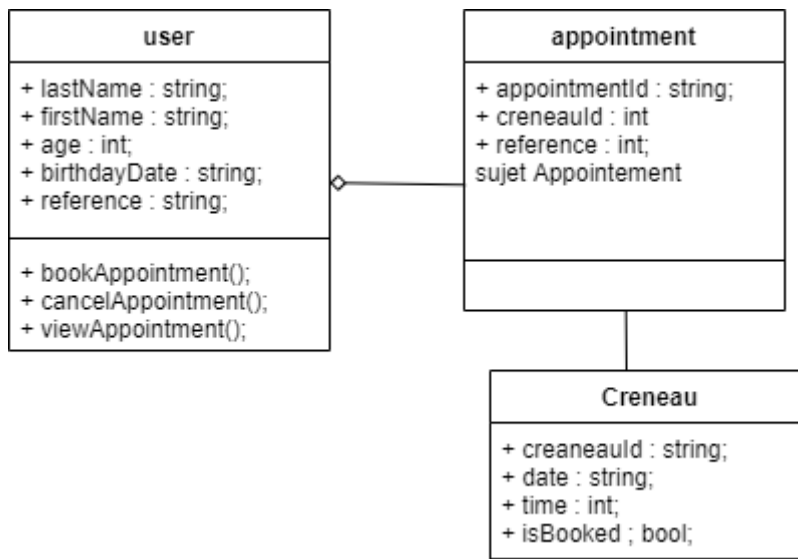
user

+ lastName : string;
+ firstName : string;
+ age : int;
+ birthdayDate : string;
+ reference : string;

+ bookAppointment();
+ cancelAppointment();
+ viewAppointment();

appointment

+ appointmentId : string;
+ creneauId : int
+ reference : int;
sujet Appointement

Creneau

+ creaneauId : string;
+ date : string;
+ time : int;
+ isBooked ; bool;